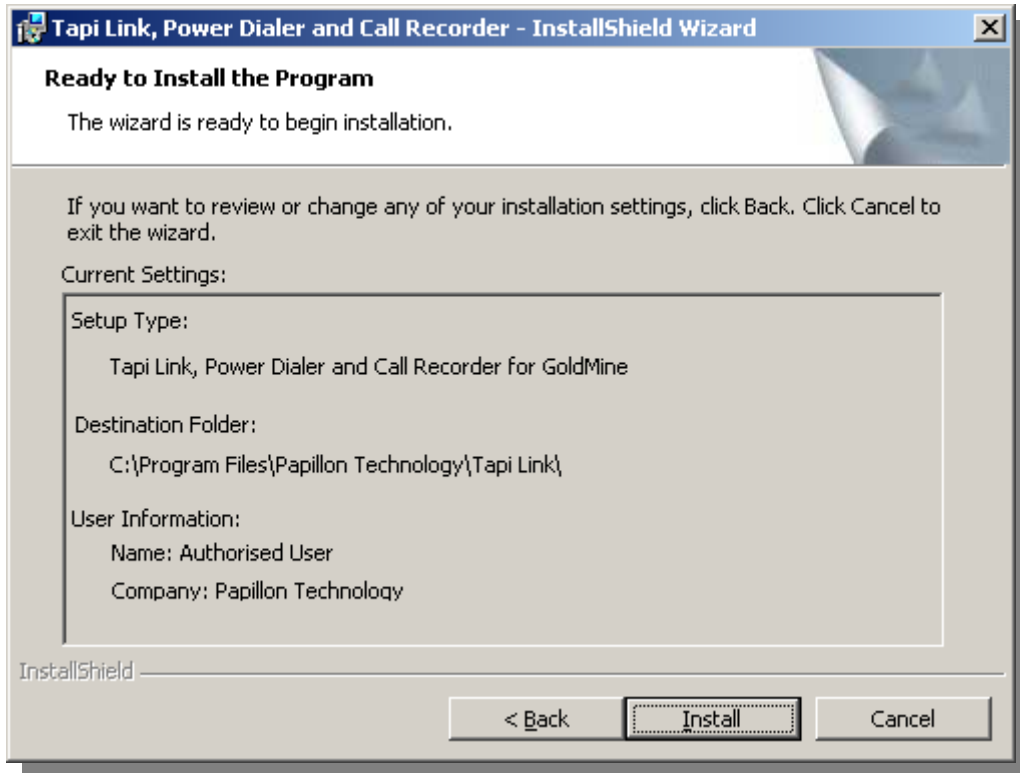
Tapi Link, Power Dialer and Call Recorder - InstallShield Wizard

Ready to Install the Program

The wizard is ready to begin installation.

If you want to review or change any of your installation settings, click Back. Click Cancel to exit the wizard.

Current Settings:

Setup Type:

Tapi Link, Power Dialer and Call Recorder for GoldMine

Destination Folder:

C:\Program Files\Papillon Technology\Tapi Link\

User Information:

Name: Authorised User

Company: Papillon Technology

InstallShield

< Back

Install

Cancel